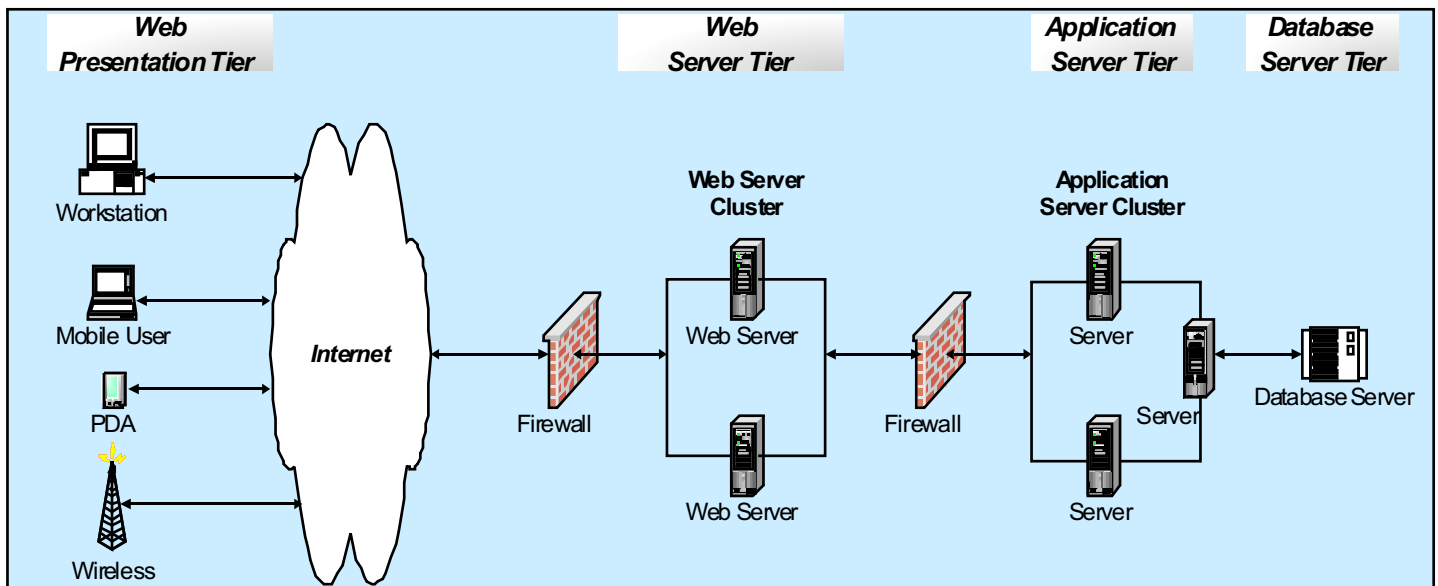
Web Presentation Tier

Web Server Tier

Application Server Tier

Database Server Tier

Workstation

Mobile User

PDA

Wireless

Internet

Firewall

Web Server Cluster

Web Server

Web Server

Firewall

Application Server Cluster

Server

Server

Server

Database Server